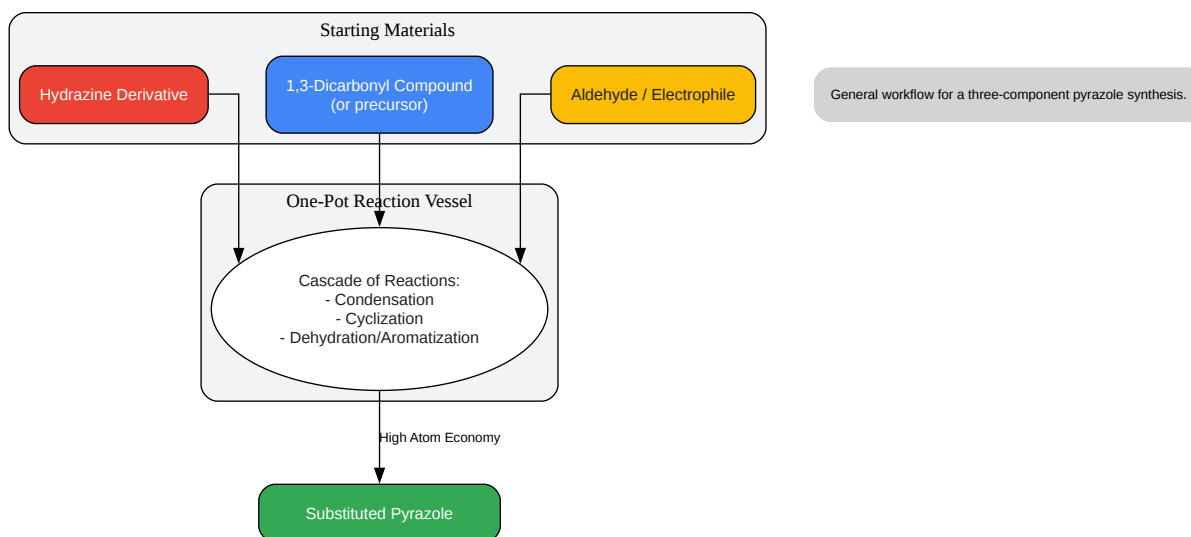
Starting Materials

Hydrazine Derivative

1,3-Dicarbonyl Compound
(or precursor)

Aldehyde / Electrophile

General workflow for a three-component pyrazole synthesis.

One-Pot Reaction Vessel

Cascade of Reactions:
- Condensation
- Cyclization
- Dehydration/Aromatization

High Atom Economy

Substituted Pyrazole